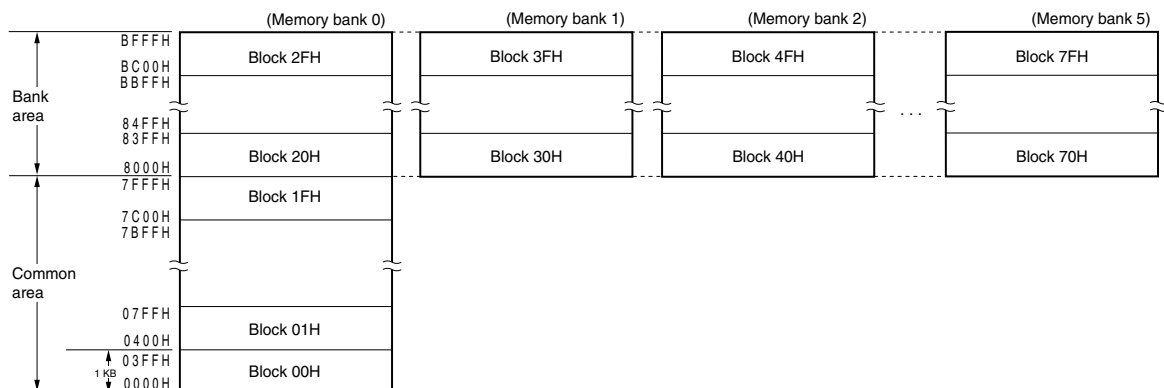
(Memory bank 0)
(Memory bank 1)
(Memory bank 2)
(Memory bank 5)

Bank area

BFFFH
BC00H
BBFFH
84FFH
83FFH
8000H

Block 2FH
Block 20H

Block 3FH
Block 30H

Block 4FH
Block 40H

. . .

Block 7FH
Block 70H

Common area

7FFFH
7C00H
7BFFH
07FFH
0400H
03FFH
0000H

1 KB

Block 1FH
Block 01H
Block 00H